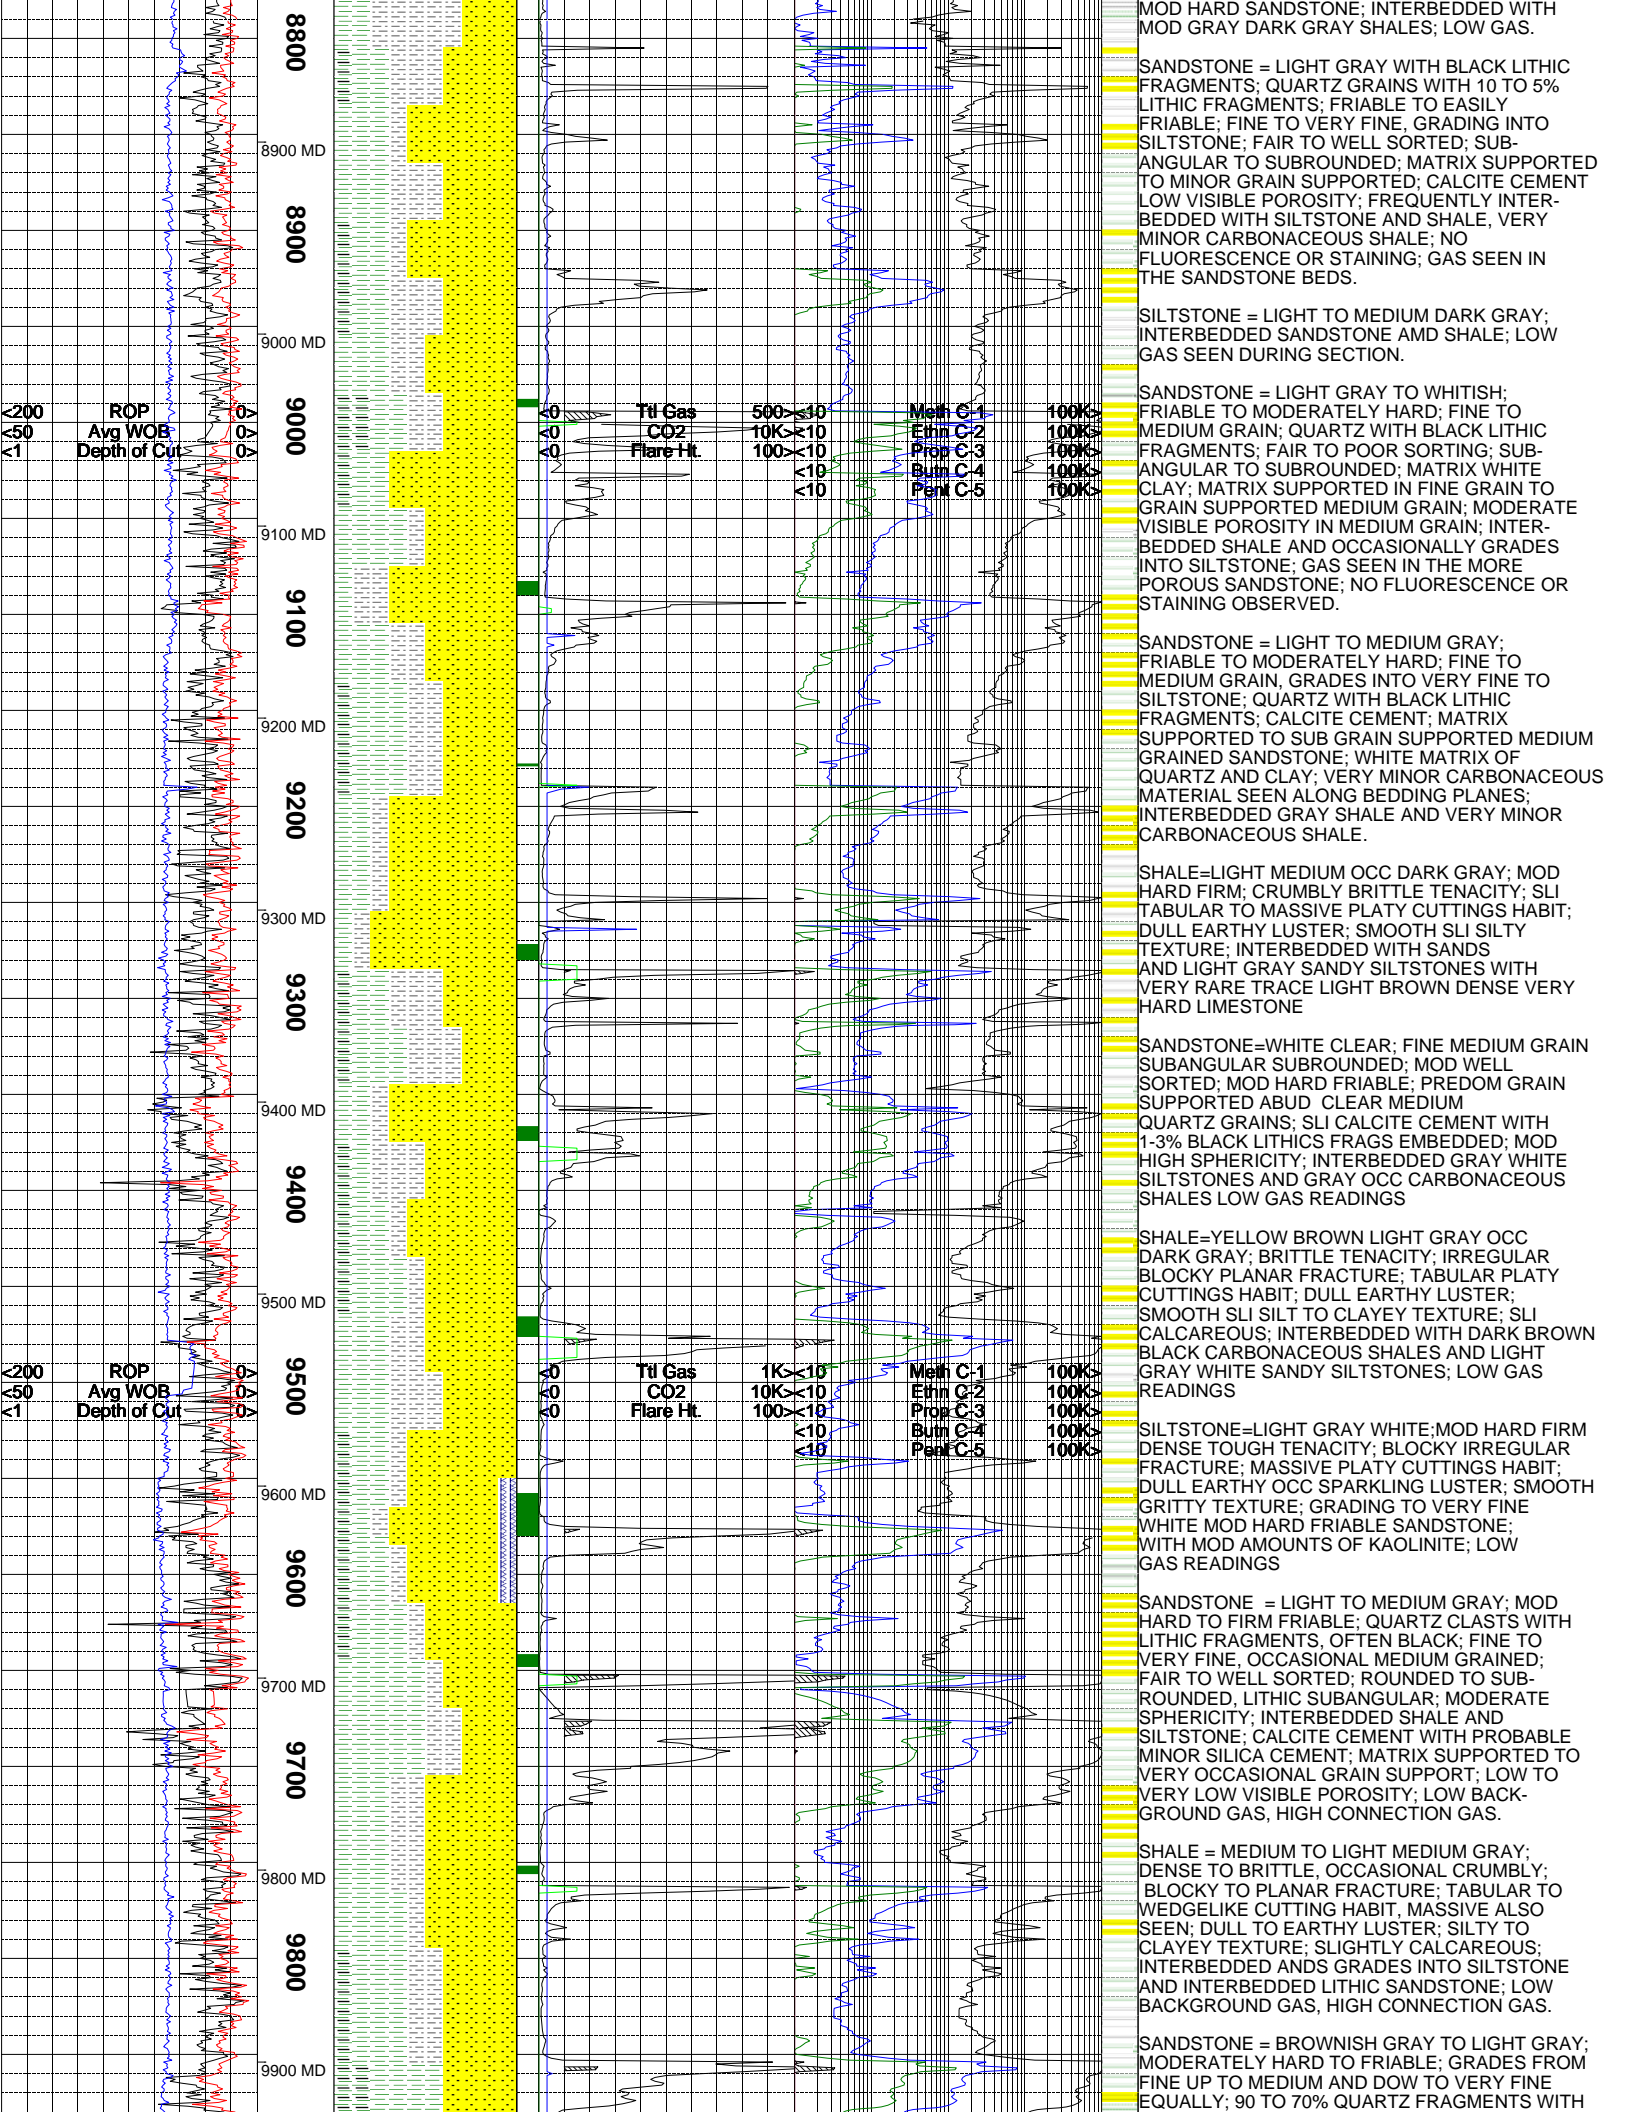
8800

8900 MD

8900

9000 MD

<200 ROP 0>
<50 Avg WOB 0>
<1 Depth of Cut 0>

9000

<0 Ttl Gas 500>
<0 CO2 10K>
<0 Flare Ht. 100>

<10 Meth C-1 100K>
<10 Ethn C-2 100K>
<10 Prop C-3 100K>
<10 Butn C-4 100K>
<10 Pent C-5 100K>

9100 MD

9100

9200 MD

9200

9300 MD

9300

9400 MD

9400

9500 MD

<200 ROP 0>
<50 Avg WOB 0>
<1 Depth of Cut 0>

9500

<0 Ttl Gas 1K>
<0 CO2 10K>
<0 Flare Ht. 100>

<10 Meth C-1 100K>
<10 Ethn C-2 100K>
<10 Prop C-3 100K>
<10 Butn C-4 100K>
<10 Pent C-5 100K>

9600 MD

9600

9700 MD

9700

9800 MD

9800

9900 MD

MOD HARD SANDSTONE; INTERBEDDED WITH MOD GRAY DARK GRAY SHALES; LOW GAS.

SANDSTONE = LIGHT GRAY WITH BLACK LITHIC FRAGMENTS; QUARTZ GRAINS WITH 10 TO 5% LITHIC FRAGMENTS; FRIABLE TO EASILY FRIABLE; FINE TO VERY FINE, GRADING INTO SILTSTONE; FAIR TO WELL SORTED; SUB-ANGULAR TO SUBROUNDED; MATRIX SUPPORTED TO MINOR GRAIN SUPPORTED; CALCITE CEMENT LOW VISIBLE POROSITY; FREQUENTLY INTER-BEDDED WITH SILTSTONE AND SHALE, VERY MINOR CARBONACEOUS SHALE; NO FLUORESCENCE OR STAINING; GAS SEEN IN THE SANDSTONE BEDS.

SILTSTONE = LIGHT TO MEDIUM DARK GRAY; INTERBEDDED SANDSTONE AMD SHALE; LOW GAS SEEN DURING SECTION.

SANDSTONE = LIGHT GRAY TO WHITISH; FRIABLE TO MODERATELY HARD; FINE TO MEDIUM GRAIN; QUARTZ WITH BLACK LITHIC FRAGMENTS; FAIR TO POOR SORTING; SUB-ANGULAR TO SUBROUNDED; MATRIX WHITE CLAY; MATRIX SUPPORTED IN FINE GRAIN TO GRAIN SUPPORTED MEDIUM GRAIN; MODERATE VISIBLE POROSITY IN MEDIUM GRAIN; INTER-BEDDED SHALE AND OCCASIONALLY GRADES INTO SILTSTONE; GAS SEEN IN THE MORE POROUS SANDSTONE; NO FLUORESCENCE OR STAINING OBSERVED.

SANDSTONE = LIGHT TO MEDIUM GRAY; FRIABLE TO MODERATELY HARD; FINE TO MEDIUM GRAIN, GRADES INTO VERY FINE TO SILTSTONE; QUARTZ WITH BLACK LITHIC FRAGMENTS; CALCITE CEMENT; MATRIX SUPPORTED TO SUB GRAIN SUPPORTED MEDIUM GRAINED SANDSTONE; WHITE MATRIX OF QUARTZ AND CLAY; VERY MINOR CARBONACEOUS MATERIAL SEEN ALONG BEDDING PLANES; INTERBEDDED GRAY SHALE AND VERY MINOR CARBONACEOUS SHALE.

SHALE=LIGHT MEDIUM OCC DARK GRAY; MOD HARD FIRM; CRUMBLY BRITTLE TENACITY; SLI TABULAR TO MASSIVE PLATY CUTTINGS HABIT; DULL EARTHY LUSTER; SMOOTH SLI SILTY TEXTURE; INTERBEDDED WITH SANDS AND LIGHT GRAY SANDY SILTSTONES WITH VERY RARE TRACE LIGHT BROWN DENSE VERY HARD LIMESTONE

SANDSTONE=WHITE CLEAR; FINE MEDIUM GRAIN SUBANGULAR SUBROUNDED; MOD WELL SORTED; MOD HARD FRIABLE; PREDOM GRAIN SUPPORTED ABUD CLEAR MEDIUM QUARTZ GRAINS; SLI CALCITE CEMENT WITH 1-3% BLACK LITHICS FRAGS EMBEDDED; MOD HIGH SPHERICITY; INTERBEDDED GRAY WHITE SILTSTONES AND GRAY OCC CARBONACEOUS SHALES LOW GAS READINGS

SHALE=YELLOW BROWN LIGHT GRAY OCC DARK GRAY; BRITTLE TENACITY; IRREGULAR BLOCKY PLANAR FRACTURE; TABULAR PLATY CUTTINGS HABIT; DULL EARTHY LUSTER; SMOOTH SLI SILT TO CLAYEY TEXTURE; SLI CALCAREOUS; INTERBEDDED WITH DARK BROWN BLACK CARBONACEOUS SHALES AND LIGHT GRAY WHITE SANDY SILTSTONES; LOW GAS READINGS

SILTSTONE=LIGHT GRAY WHITE;MOD HARD FIRM DENSE TOUGH TENACITY; BLOCKY IRREGULAR FRACTURE; MASSIVE PLATY CUTTINGS HABIT; DULL EARTHY OCC SPARKLING LUSTER; SMOOTH GRITTY TEXTURE; GRADING TO VERY FINE WHITE MOD HARD FRIABLE SANDSTONE; WITH MOD AMOUNTS OF KAOLINITE; LOW GAS READINGS

SANDSTONE = LIGHT TO MEDIUM GRAY; MOD HARD TO FIRM FRIABLE; QUARTZ CLASTS WITH LITHIC FRAGMENTS, OFTEN BLACK; FINE TO VERY FINE, OCCASIONAL MEDIUM GRAINED; FAIR TO WELL SORTED; ROUNDED TO SUB-ROUNDED, LITHIC SUBANGULAR; MODERATE SPHERICITY; INTERBEDDED SHALE AND SILTSTONE; CALCITE CEMENT WITH PROBABLE MINOR SILICA CEMENT; MATRIX SUPPORTED TO VERY OCCASIONAL GRAIN SUPPORT; LOW TO VERY LOW VISIBLE POROSITY; LOW BACK-GROUND GAS, HIGH CONNECTION GAS.

SHALE = MEDIUM TO LIGHT MEDIUM GRAY; DENSE TO BRITTLE, OCCASIONAL CRUMBLY; BLOCKY TO PLANAR FRACTURE; TABULAR TO WEDGELIKE CUTTING HABIT, MASSIVE ALSO SEEN; DULL TO EARTHY LUSTER; SILTY TO CLAYEY TEXTURE; SLIGHTLY CALCAREOUS; INTERBEDDED ANDS GRADES INTO SILTSTONE AND INTERBEDDED LITHIC SANDSTONE; LOW BACKGROUND GAS, HIGH CONNECTION GAS.

SANDSTONE = BROWNISH GRAY TO LIGHT GRAY; MODERATELY HARD TO FRIABLE; GRADES FROM FINE UP TO MEDIUM AND DOW TO VERY FINE EQUALLY; 90 TO 70% QUARTZ FRAGMENTS WITH